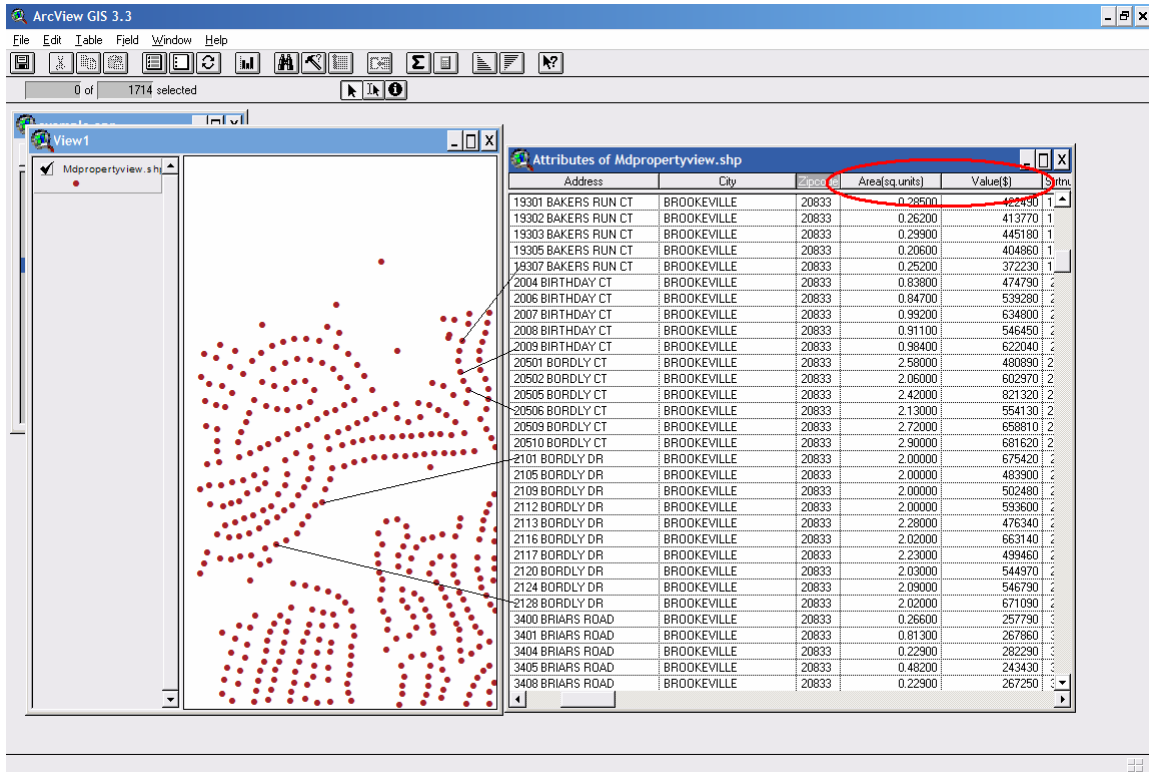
ArcView GIS 3.3

File Edit Table Field Window Help

0 of 1714 selected

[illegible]

View1

Mdpropertyview.shp

Attributes of Mdpropertyview.shp

| Address | City | Zipcode | Area(sq.units) | Value($) | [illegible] |
|---|---|---|---|---|---|
| 19301 BAKERS RUN CT | BROOKEVILLE | 20833 | 0.28500 | 422490 | 1 |
| 19302 BAKERS RUN CT | BROOKEVILLE | 20833 | 0.26200 | 413770 | 1 |
| 19303 BAKERS RUN CT | BROOKEVILLE | 20833 | 0.29900 | 445180 | 1 |
| 19305 BAKERS RUN CT | BROOKEVILLE | 20833 | 0.20600 | 404860 | 1 |
| 19307 BAKERS RUN CT | BROOKEVILLE | 20833 | 0.25200 | 372230 | 1 |
| 2004 BIRTHDAY CT | BROOKEVILLE | 20833 | 0.83800 | 474790 | 2 |
| 2006 BIRTHDAY CT | BROOKEVILLE | 20833 | 0.84700 | 539280 | 2 |
| 2007 BIRTHDAY CT | BROOKEVILLE | 20833 | 0.99200 | 634800 | 2 |
| 2008 BIRTHDAY CT | BROOKEVILLE | 20833 | 0.91100 | 546450 | 2 |
| 2009 BIRTHDAY CT | BROOKEVILLE | 20833 | 0.98400 | 622040 | 2 |
| 20501 BORDLY CT | BROOKEVILLE | 20833 | 2.58000 | 480890 | 2 |
| 20502 BORDLY CT | BROOKEVILLE | 20833 | 2.06000 | 602970 | 2 |
| 20505 BORDLY CT | BROOKEVILLE | 20833 | 2.42000 | 821320 | 2 |
| 20506 BORDLY CT | BROOKEVILLE | 20833 | 2.13000 | 554130 | 2 |
| 20509 BORDLY CT | BROOKEVILLE | 20833 | 2.72000 | 658810 | 2 |
| 20510 BORDLY CT | BROOKEVILLE | 20833 | 2.90000 | 681620 | 2 |
| 2101 BORDLY DR | BROOKEVILLE | 20833 | 2.00000 | 675420 | 2 |
| 2105 BORDLY DR | BROOKEVILLE | 20833 | 2.00000 | 483900 | 2 |
| 2109 BORDLY DR | BROOKEVILLE | 20833 | 2.00000 | 502480 | 2 |
| 2112 BORDLY DR | BROOKEVILLE | 20833 | 2.00000 | 593600 | 2 |
| 2113 BORDLY DR | BROOKEVILLE | 20833 | 2.28000 | 476340 | 2 |
| 2116 BORDLY DR | BROOKEVILLE | 20833 | 2.02000 | 663140 | 2 |
| 2117 BORDLY DR | BROOKEVILLE | 20833 | 2.23000 | 499460 | 2 |
| 2120 BORDLY DR | BROOKEVILLE | 20833 | 2.03000 | 544970 | 2 |
| 2124 BORDLY DR | BROOKEVILLE | 20833 | 2.09000 | 546790 | 2 |
| 2128 BORDLY DR | BROOKEVILLE | 20833 | 2.02000 | 671090 | 2 |
| 3400 BRIARS ROAD | BROOKEVILLE | 20833 | 0.26600 | 257790 | 3 |
| 3401 BRIARS ROAD | BROOKEVILLE | 20833 | 0.81300 | 267860 | 3 |
| 3404 BRIARS ROAD | BROOKEVILLE | 20833 | 0.22900 | 282290 | 3 |
| 3405 BRIARS ROAD | BROOKEVILLE | 20833 | 0.48200 | 243430 | 3 |
| 3408 BRIARS ROAD | BROOKEVILLE | 20833 | 0.22900 | 267250 | 3 |